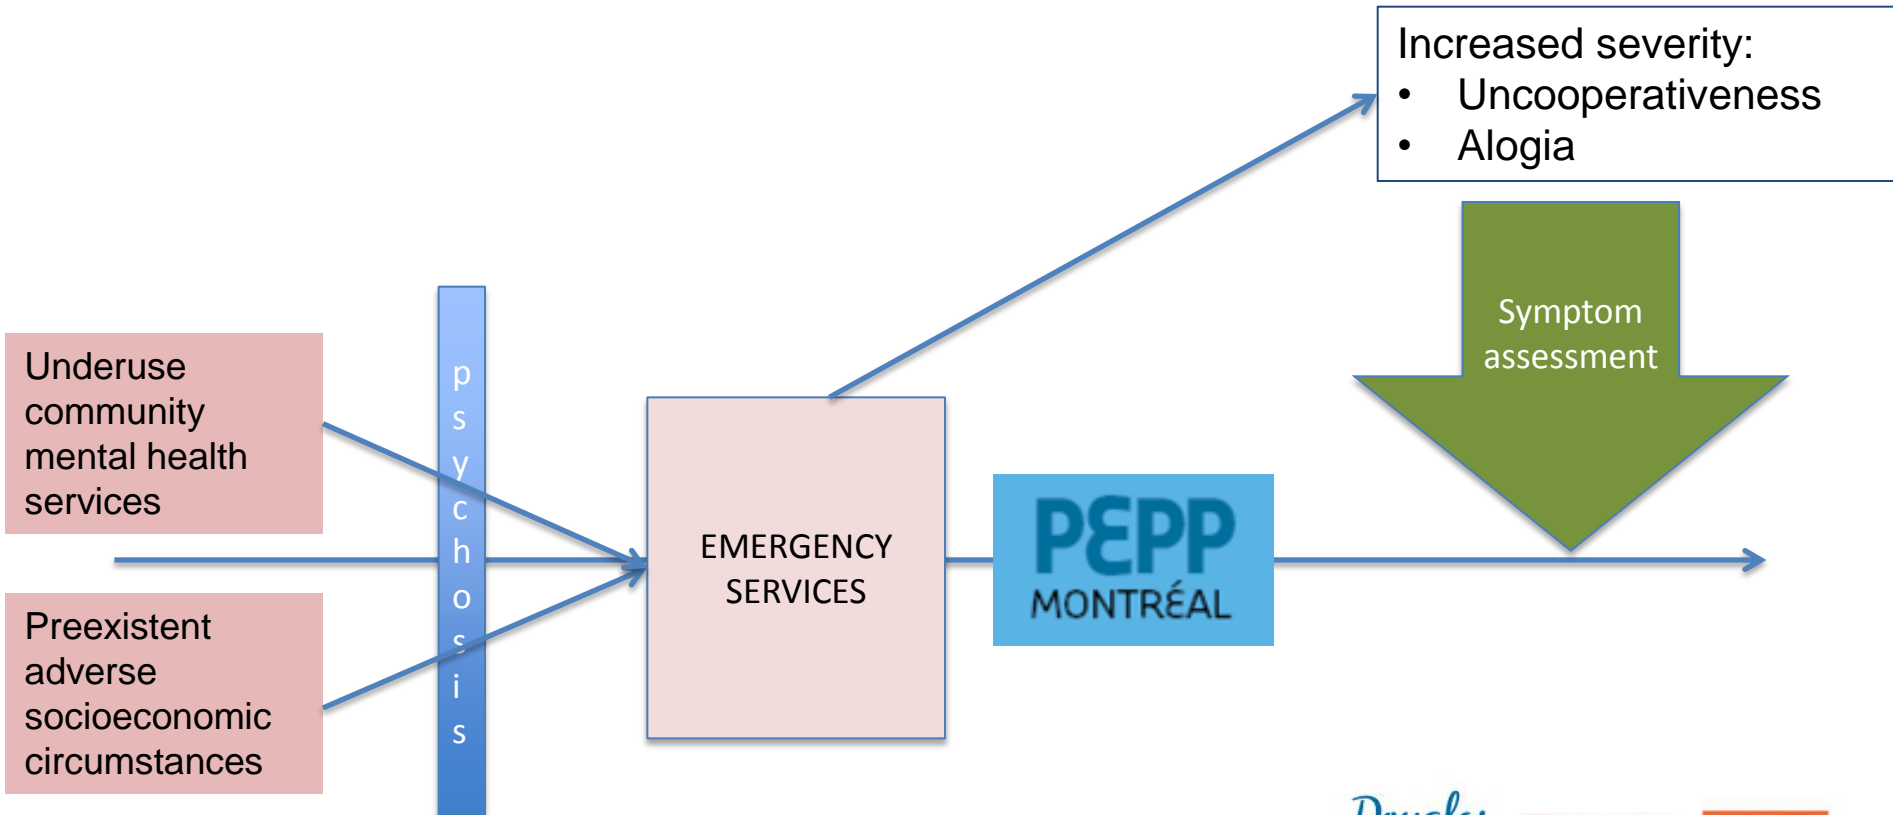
Increased severity:
- Uncooperativeness
- Alogia

Symptom assessment

Underuse community mental health services

Preexistent adverse socioeconomic circumstances

psychosis

EMERGENCY SERVICES

PEPP MONTRÉAL

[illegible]